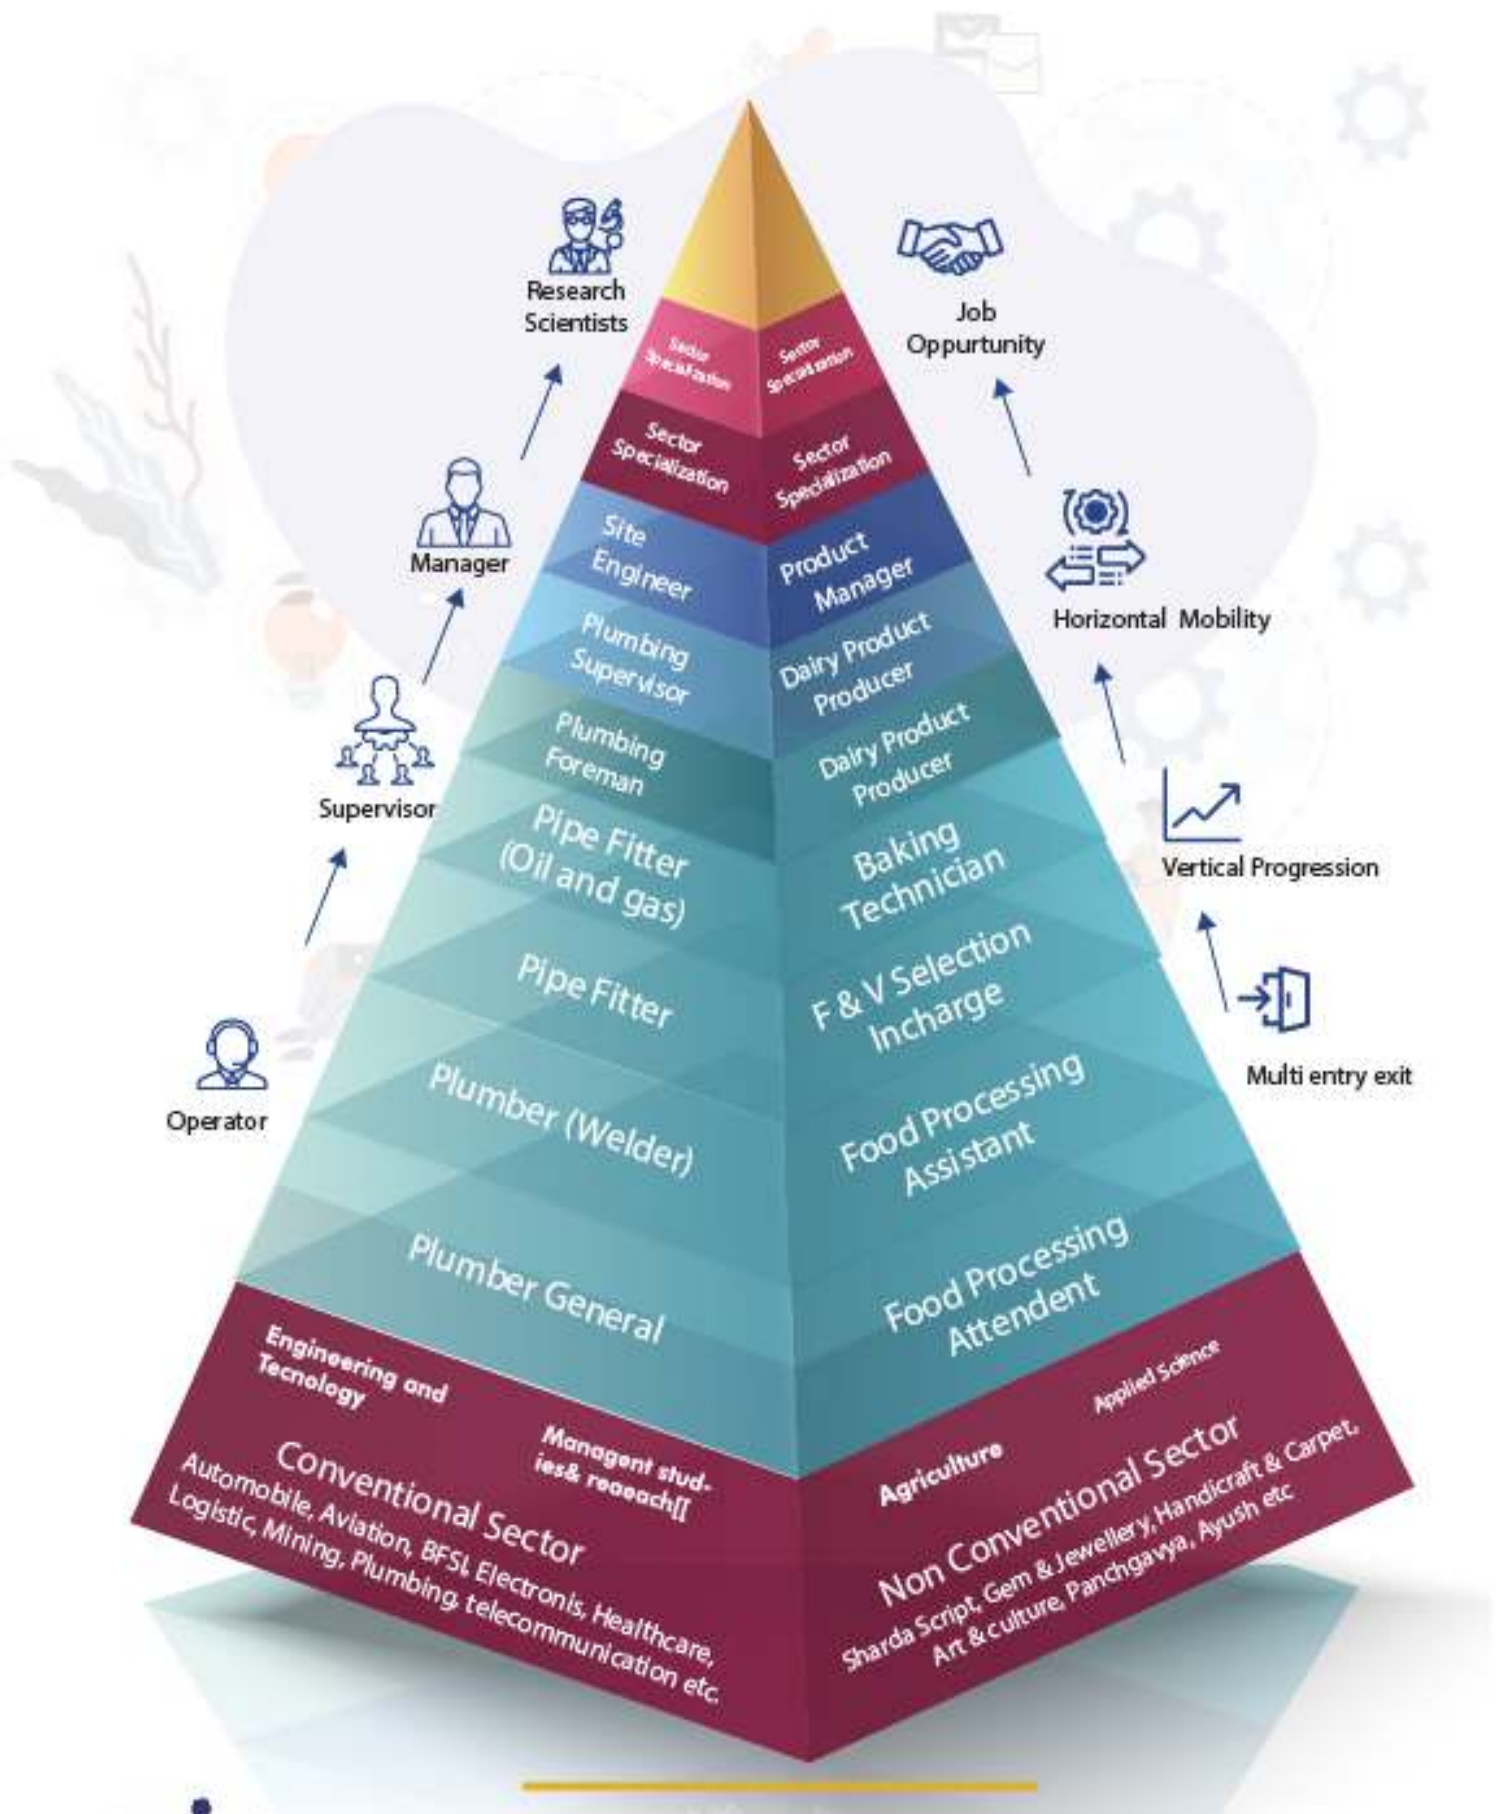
Research Scientists

Job Oppurtunity

Sector Specialization

Sector Specialization

Sector Specialization

Sector Specialization

Manager

Site Engineer

Product Manager

Horizontal Mobility

Plumbing Supervisor

Dairy Product Producer

Plumbing Foreman

Dairy Product Producer

Supervisor

Pipe Fitter (Oil and gas)

Baking Technician

Vertical Progression

Pipe Fitter

F & V Selection Incharge

Multi entry exit

Operator

Plumber (Welder)

Food Processing Assistant

Plumber General

Food Processing Attendent

Engineering and Tecnology

Managent studies& reaeach[[

Conventional Sector

Automobile, Aviation, BFSI, Electronis, Healthcare, Logistic, Mining, Plumbing, telecommunication etc.

Applied Science

Agriculture

Non Conventional Sector

Sharda Script, Gem & Jewellery, Handicraft & Carpet, Art & culture, Panchgavya, Ayush etc